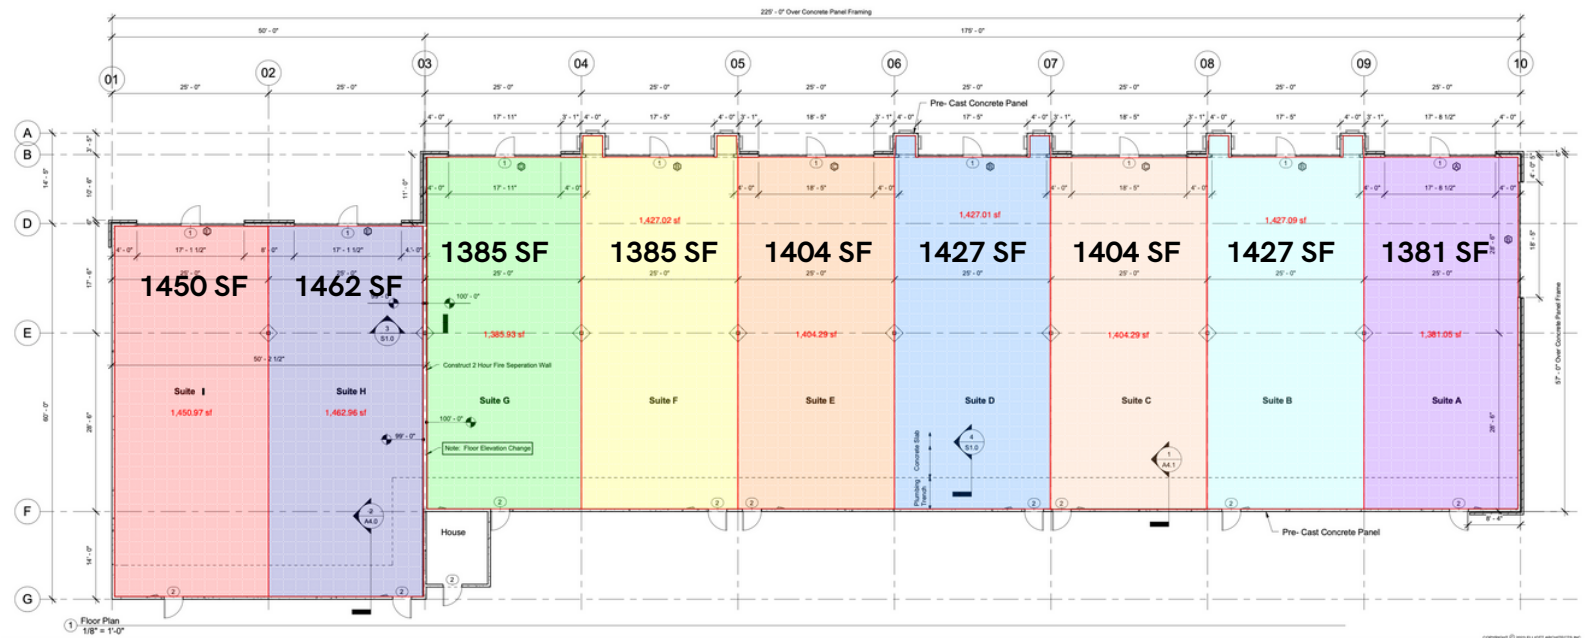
225' - 0" Over Concrete Panel Framing

50' - 0"

175' - 0"

01 02 03 04 05 06 07 08 09 10

25' - 0" 25' - 0" 25' - 0" 25' - 0" 25' - 0" 25' - 0" 25' - 0" 25' - 0" 25' - 0"

Pre- Cast Concrete Panel

A
B
D
E
F
G

1450 SF
1462 SF
1385 SF
1385 SF
1404 SF
1427 SF
1404 SF
1427 SF
1381 SF

1,427.02 sf
1,427.01 sf
1,427.09 sf
1,385.93 sf
1,404.29 sf
1,404.29 sf
1,381.05 sf

Construct 2 Hour Fire Seperation Wall

Note: Floor Elevation Change

Suite I
1,450.97 sf

Suite H
1,462.96 sf

Suite G

Suite F

Suite E

Suite D

Suite C

Suite B

Suite A

House

Pre- Cast Concrete Panel

57' - 0" Over Concrete Panel Frame

1 Floor Plan
1/8" = 1'-0"